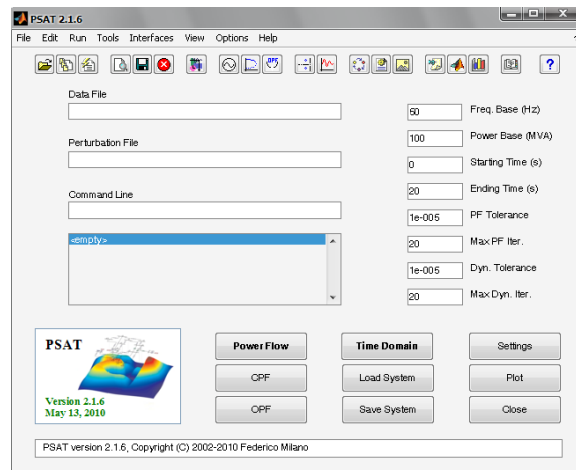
PSAT 2.1.6

File Edit Run Tools Interfaces View Options Help

Data File

Perturbation File

Command Line

<empty>

50 Freq. Base (Hz)

100 Power Base (MVA)

0 Starting Time (s)

20 Ending Time (s)

1e-005 PF Tolerance

20 Max PF Iter.

1e-005 Dyn. Tolerance

20 Max Dyn. Iter.

PSAT

Version 2.1.6
May 13, 2010

Power Flow

Time Domain

Settings

CPF

Load System

Plot

OPF

Save System

Close

PSAT version 2.1.6, Copyright (C) 2002-2010 Federico Milano